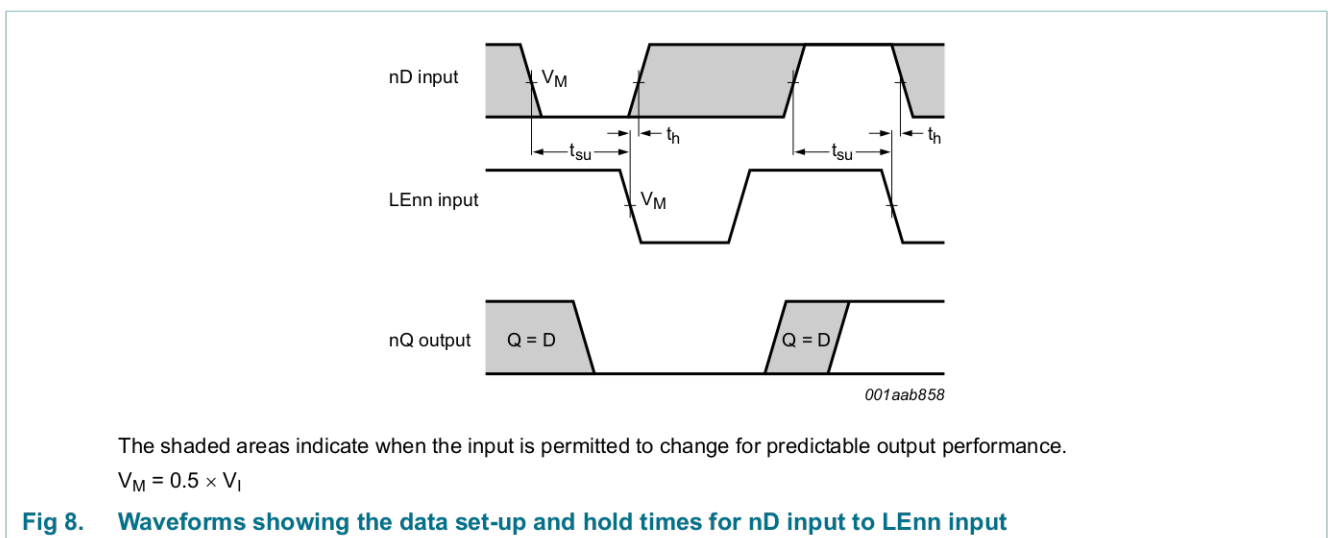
nD input

$V_M$

$t_h$

$t_{su}$

$t_{su}$

$t_h$

LEnn input

$V_M$

nQ output

Q = D

Q = D

001aab858

The shaded areas indicate when the input is permitted to change for predictable output performance.

$V_M = 0.5 \times V_I$

Fig 8. Waveforms showing the data set-up and hold times for nD input to LEnn input